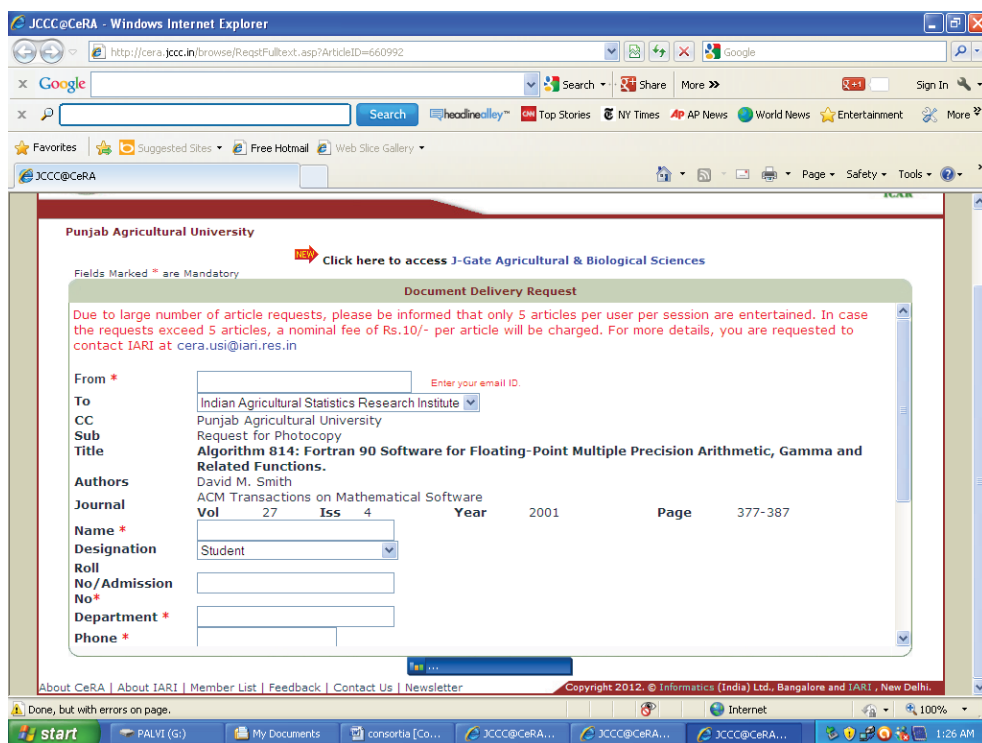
JCCC@CeRA - Windows Internet Explorer

http://cera.jccc.in/browse/ReqstFulltext.asp?ArticleID=660992

Google

Google Search Share More »

Sign In

Search headlinealley Top Stories NY Times AP News World News Entertainment More

Favorites Suggested Sites Free Hotmail Web Slice Gallery

JCCC@CeRA

Page Safety Tools

ICAR

Punjab Agricultural University

NEW Click here to access J-Gate Agricultural & Biological Sciences

Fields Marked * are Mandatory

Document Delivery Request

Due to large number of article requests, please be informed that only 5 articles per user per session are entertained. In case the requests exceed 5 articles, a nominal fee of Rs.10/- per article will be charged. For more details, you are requested to contact IARI at cera.usi@iari.res.in

From * Enter your email ID.
To Indian Agricultural Statistics Research Institute
CC Punjab Agricultural University
Sub Request for Photocopy
Title Algorithm 814: Fortran 90 Software for Floating-Point Multiple Precision Arithmetic, Gamma and Related Functions.
Authors David M. Smith
Journal ACM Transactions on Mathematical Software
Vol 27 Iss 4 Year 2001 Page 377-387
Name *
Designation Student
Roll No/Admission No*
Department *
Phone *

About CeRA | About IARI | Member List | Feedback | Contact Us | Newsletter

Copyright 2012. © Informatics (India) Ltd., Bangalore and IARI , New Delhi.

Done, but with errors on page.

Internet 100%

start PALVI (G:) My Documents consortia [Co... JCCC@CeRA... JCCC@CeRA... JCCC@CeRA... 1:26 AM